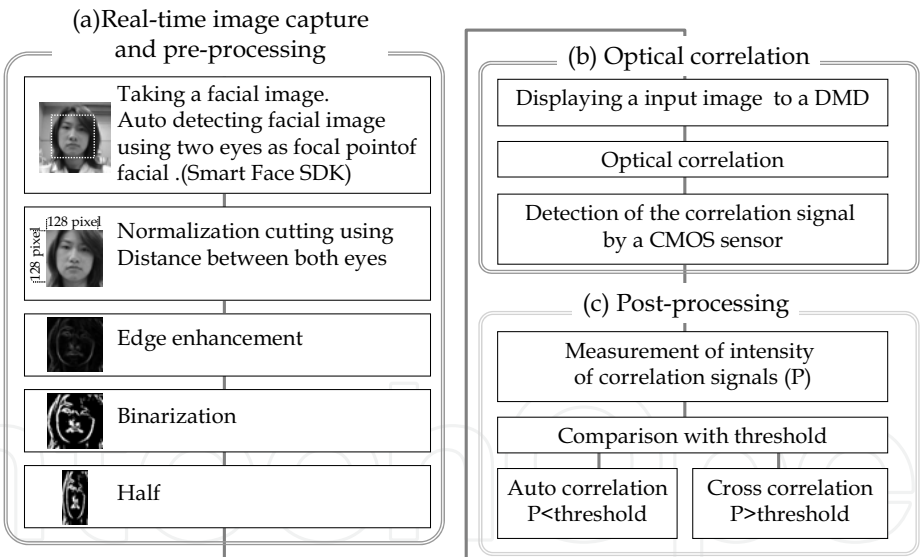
(a)Real-time image capture and pre-processing

Taking a facial image. Auto detecting facial image using two eyes as focal pointof facial .(Smart Face SDK)

128 pixel

128 pixel

Normalization cutting using Distance between both eyes

Edge enhancement

Binarization

Half

(b) Optical correlation

Displaying a input image to a DMD

Optical correlation

Detection of the correlation signal by a CMOS sensor

(c) Post-processing

Measurement of intensity of correlation signals (P)

Comparison with threshold

Auto correlation P<threshold

Cross correlation P>threshold